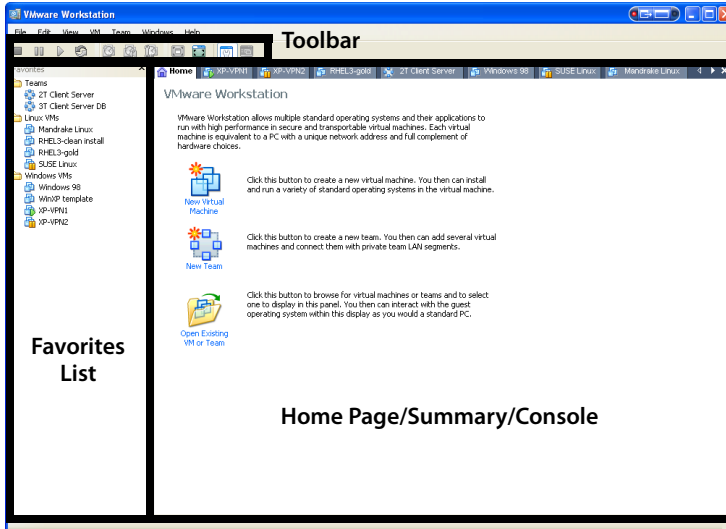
VMware Workstation

File Edit View VM Team Windows Help

Toolbar

Favorites

Teams
2T Client Server
3T Client Server DB
Linux VMs
Mandrake Linux
RHEL3-clean install
RHEL3-gold
SUSE Linux
Windows VMs
Windows 98
WinXP template
XP-VPN1
XP-VPN2

Favorites List

Home | XP-VPN1 | XP-VPN2 | RHEL3-gold | 2T Client Server | Windows 98 | SUSE Linux | Mandrake Linux

VMware Workstation

VMware Workstation allows multiple standard operating systems and their applications to run with high performance in secure and transportable virtual machines. Each virtual machine is equivalent to a PC with a unique network address and full complement of hardware choices.

New Virtual Machine

Click this button to create a new virtual machine. You then can install and run a variety of standard operating systems in the virtual machine.

New Team

Click this button to create a new team. You then can add several virtual machines and connect them with private team LAN segments.

Open Existing VM or Team

Click this button to browse for virtual machines or teams and to select one to display in this panel. You then can interact with the guest operating system within this display as you would a standard PC.

Home Page/Summary/Console